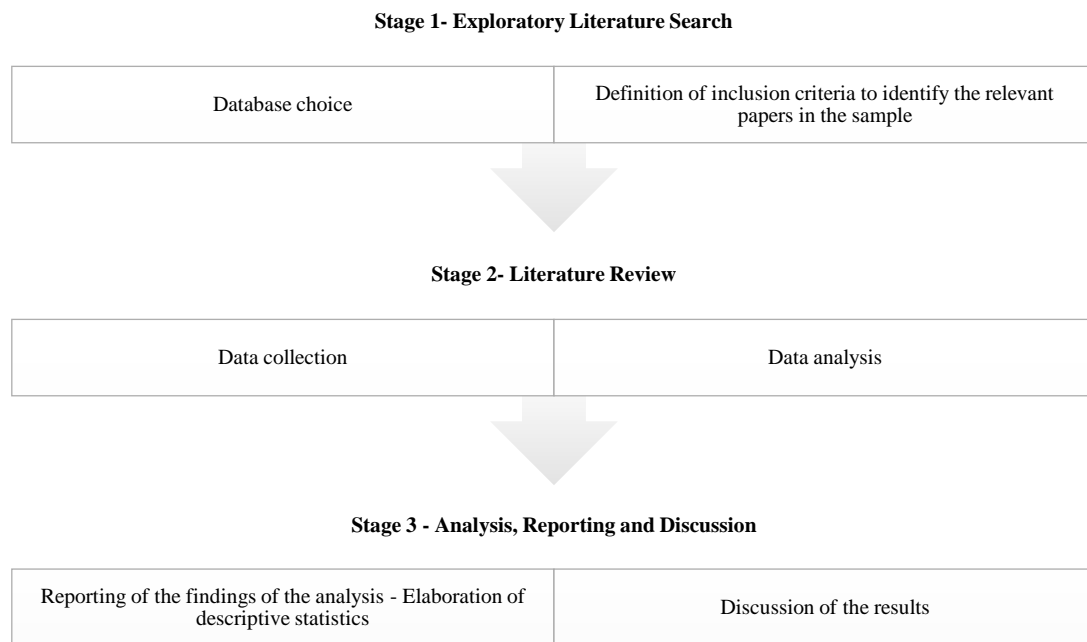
**Stage 1- Exploratory Literature Search**

| Database choice | Definition of inclusion criteria to identify the relevant papers in the sample |
|---|---|

**Stage 2- Literature Review**

| Data collection | Data analysis |
|---|---|

**Stage 3 - Analysis, Reporting and Discussion**

| Reporting of the findings of the analysis - Elaboration of descriptive statistics | Discussion of the results |
|---|---|